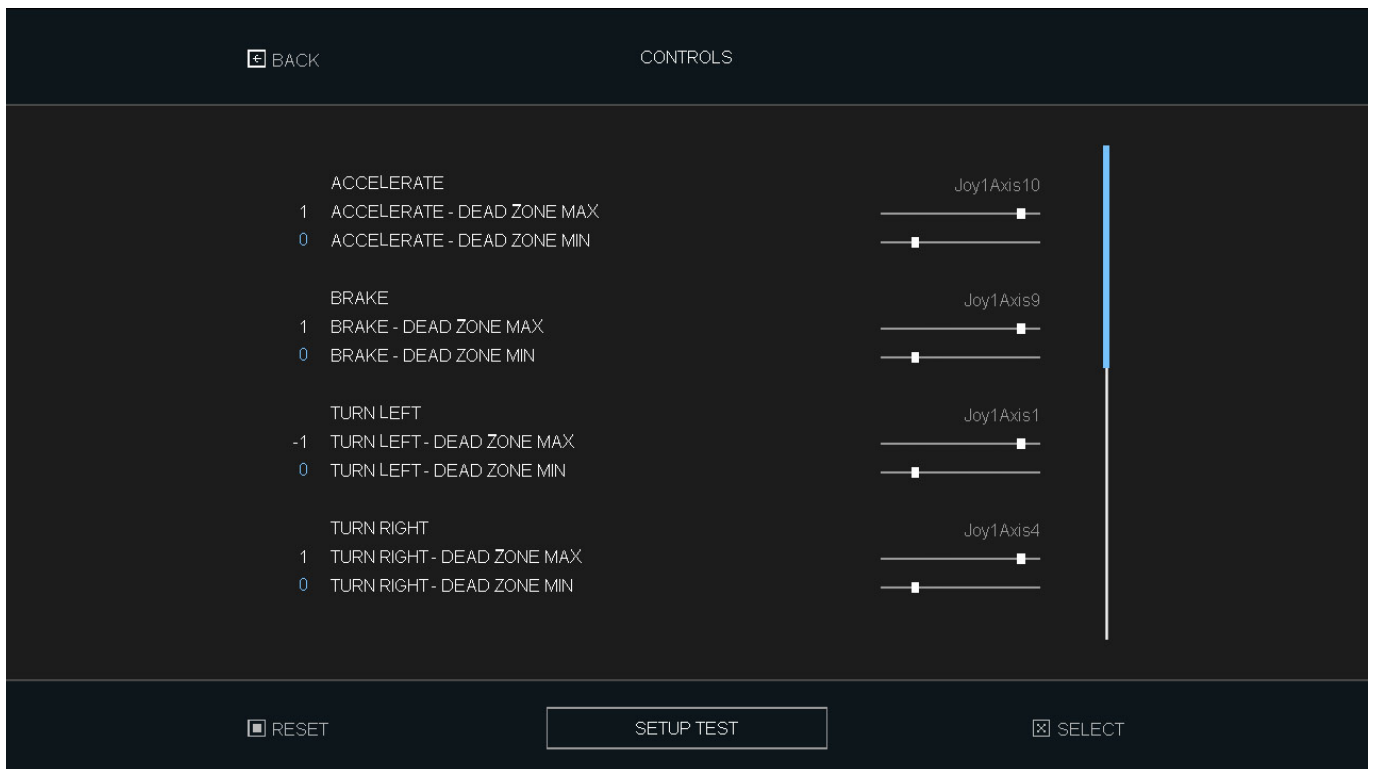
BACK

CONTROLS

ACCELERATE Joy1Axis10
1 ACCELERATE - DEAD ZONE MAX
0 ACCELERATE - DEAD ZONE MIN

BRAKE Joy1Axis9
1 BRAKE - DEAD ZONE MAX
0 BRAKE - DEAD ZONE MIN

TURN LEFT Joy1Axis1
-1 TURN LEFT - DEAD ZONE MAX
0 TURN LEFT - DEAD ZONE MIN

TURN RIGHT Joy1Axis4
1 TURN RIGHT - DEAD ZONE MAX
0 TURN RIGHT - DEAD ZONE MIN

RESET

SETUP TEST

SELECT